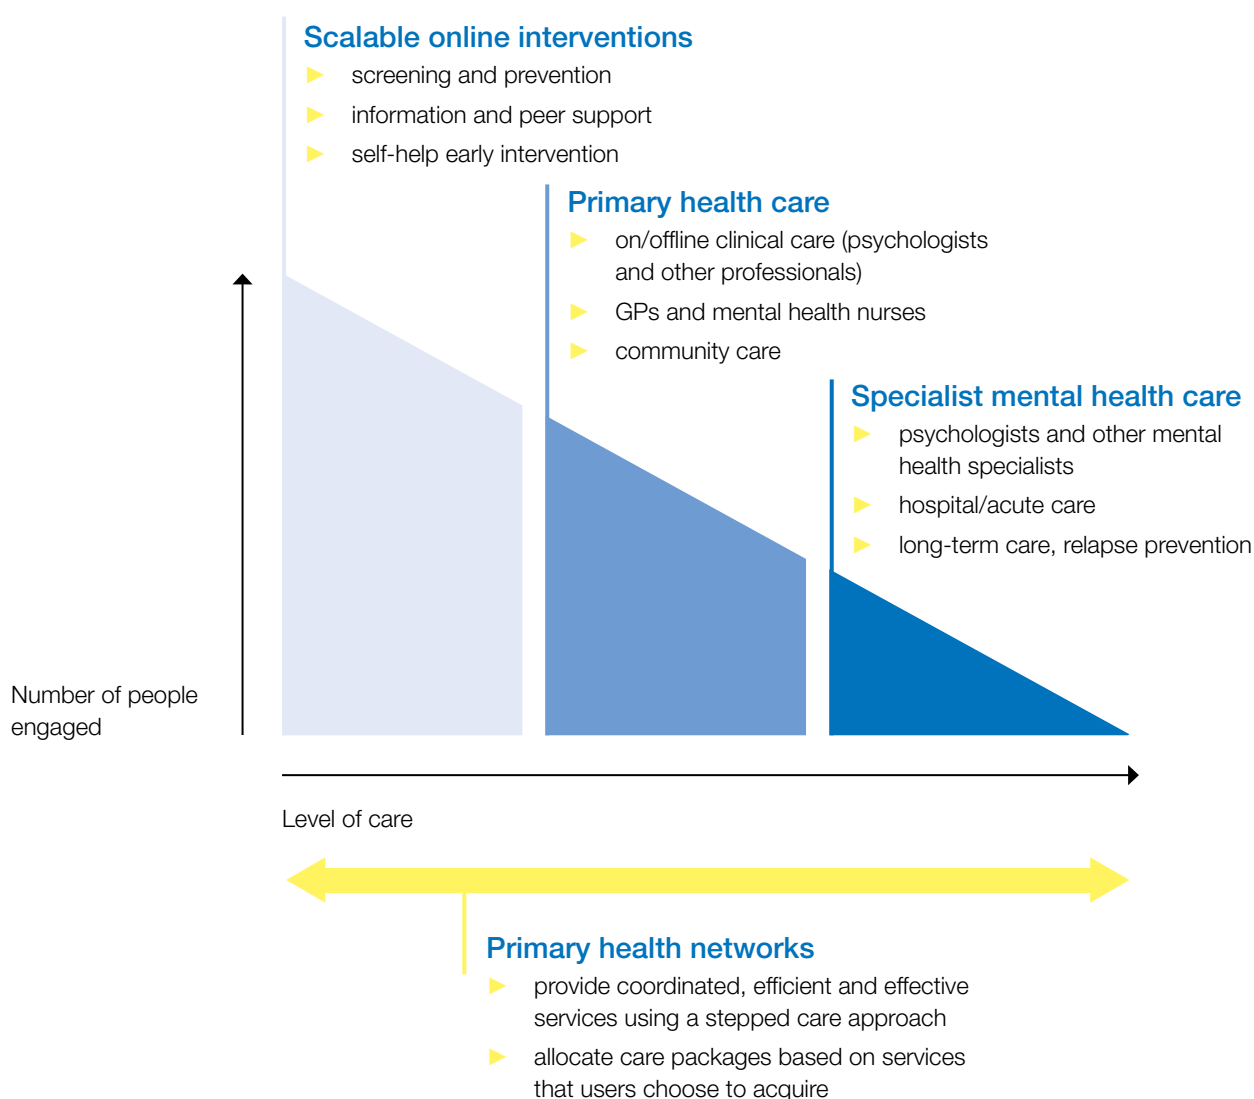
Scalable online interventions
screening and prevention
information and peer support
self-help early intervention

Primary health care
on/offline clinical care (psychologists and other professionals)
GPs and mental health nurses
community care

Specialist mental health care
psychologists and other mental health specialists
hospital/acute care
long-term care, relapse prevention

Number of people engaged

Level of care

Primary health networks
provide coordinated, efficient and effective services using a stepped care approach
allocate care packages based on services that users choose to acquire